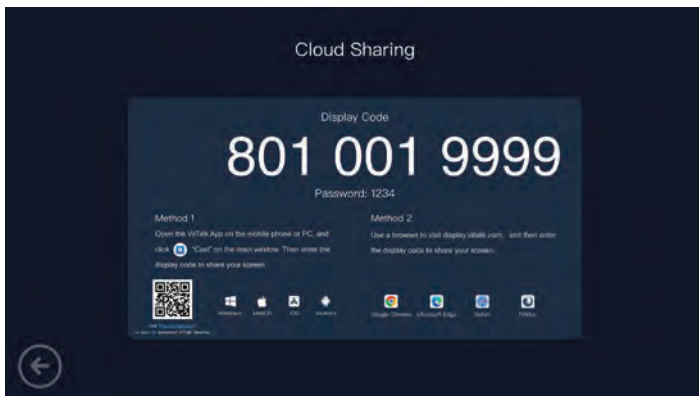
Cloud Sharing

Display Code

801 001 9999

Password: 1234

Method 1

Open the ViTalk App on the mobile phone or PC, and click "Cast" on the main window. Then enter the display code to share your screen.

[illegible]

Windows MacOS iOS Android

Method 2

Use a browser to visit display.vitalk.com, and then enter the display code to share your screen.

Google Chrome Microsoft Edge Safari Firefox